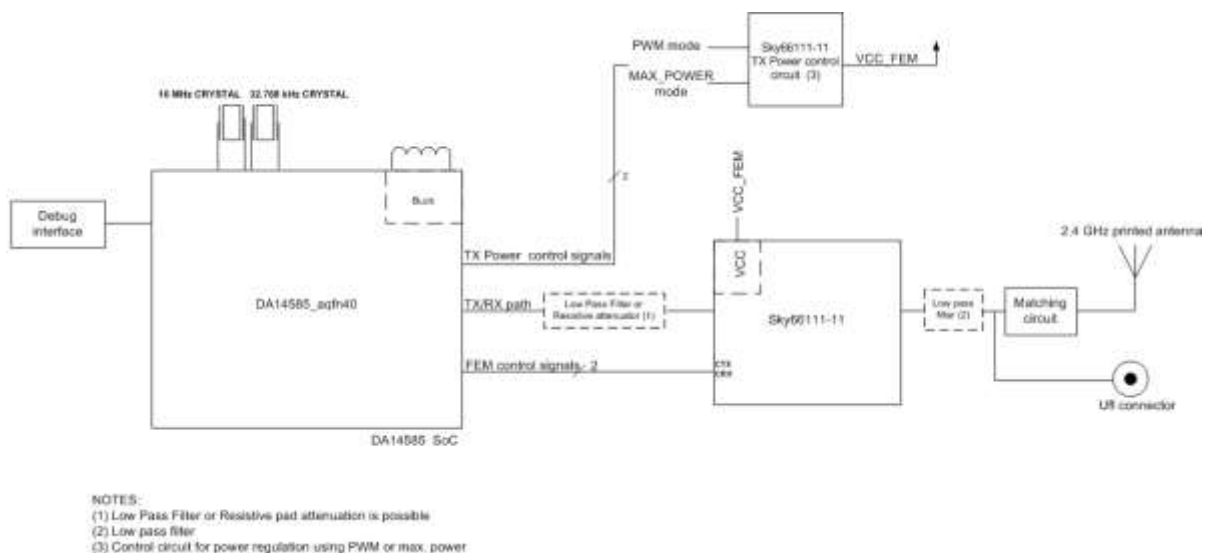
PWM mode

Sky66111-11
TX Power control circuit (3)

VCC_FEM

MAX_POWER mode

16 MHz CRYSTAL 32.768 kHz CRYSTAL

Buck

2

VCC_FEM

Debug interface

2.4 GHz printed antenna

TX Power control signals

VCC

DA14585_aqfn40

TX/RX path

Low Pass Filter or Resistive attenuator (1)

Sky66111-11

Low pass filter (2)

Matching circuit

FEM control signals 2

CTX
CRX

UFl connector

DA14585 SoC

NOTES:
(1) Low Pass Filter or Resistive pad attenuation is possible
(2) Low pass filter
(3) Control circuit for power regulation using PWM or max. power